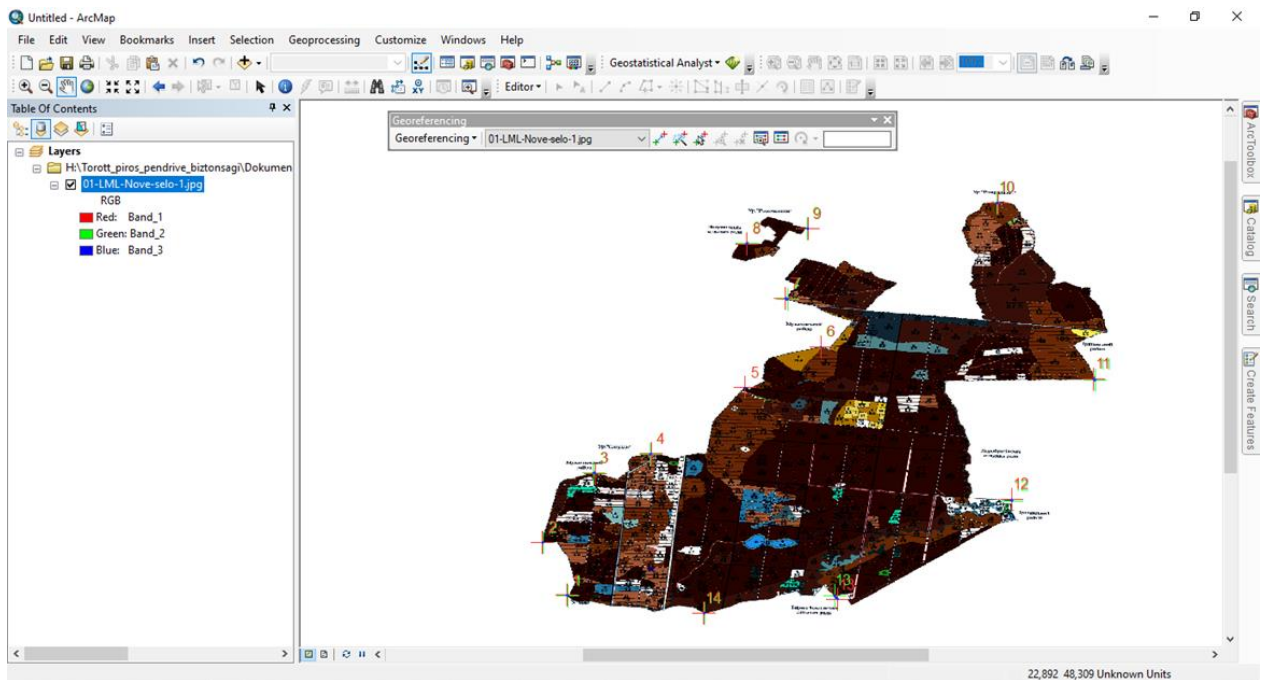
Untitled - ArcMap

File Edit View Bookmarks Insert Selection Geoprocessing Customize Windows Help

Geostatistical Analyst ▾

Editor ▾

Table Of Contents

Layers
H:\Torott_piros_pendrive_biztonsagi\Dokumen
01-LML-Nove-selo-1.jpg
RGB
Red: Band_1
Green: Band_2
Blue: Band_3

Georeferencing
Georeferencing ▾ 01-LML-Nove-selo-1.jpg

10
9
8
6
5
11
4
3
12
2
1
13
14

ArcToolbox
Catalog
Search
Create Features

22,892 48,309 Unknown Units